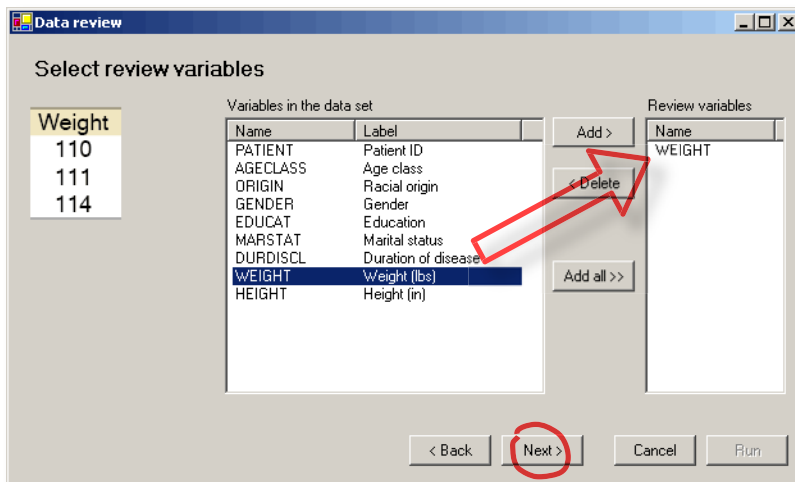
Data review

Select review variables

| Weight |
|---|
| 110 |
| 111 |
| 114 |

Variables in the data set

| Name | Label |
|---|---|
| PATIENT | Patient ID |
| AGECLASS | Age class |
| ORIGIN | Racial origin |
| GENDER | Gender |
| EDUCAT | Education |
| MARSTAT | Marital status |
| DURDISCL | Duration of disease |
| WEIGHT | Weight (lbs) |
| HEIGHT | Height (in) |

Add >

< Delete

Add all >>

Review variables

| Name |
|---|
| WEIGHT |

< Back

Next >

Cancel

Run